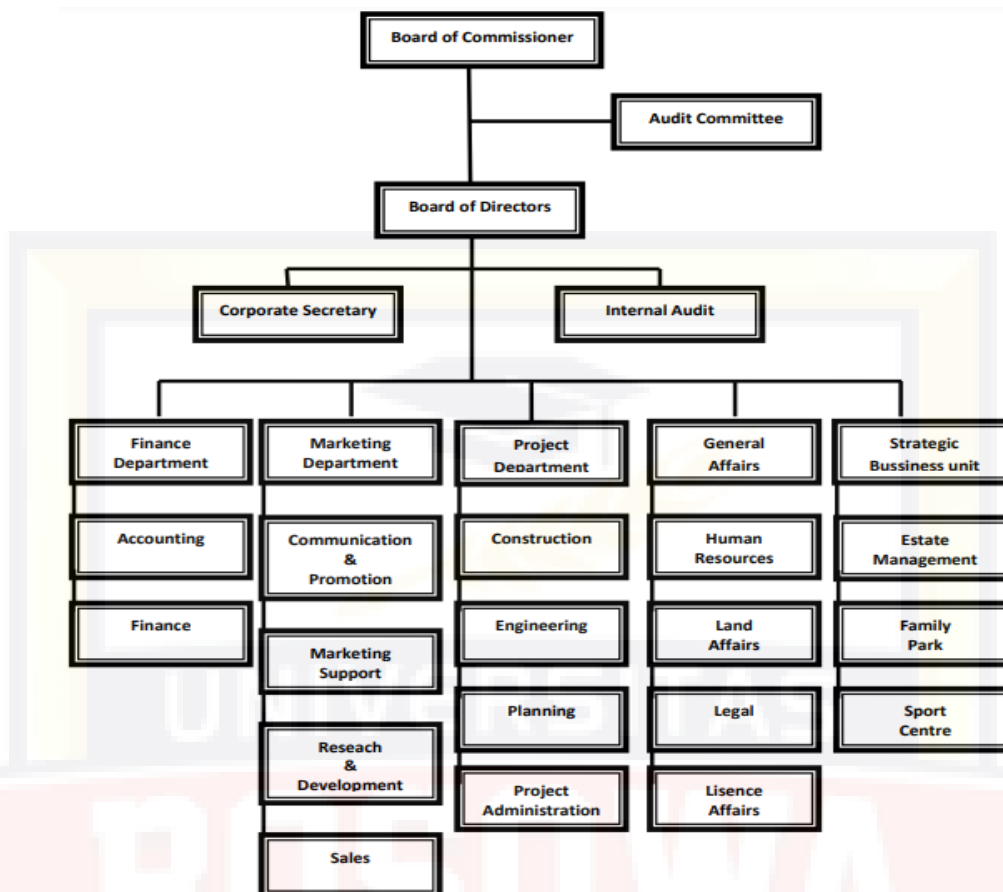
Board of Commissioner

Audit Committee

Board of Directors

Corporate Secretary

Internal Audit

Finance Department

Accounting

Finance

Marketing Department

Communication & Promotion

Marketing Support

Reseach & Development

Sales

Project Department

Construction

Engineering

Planning

Project Administration

General Affairs

Human Resources

Land Affairs

Legal

Lisence Affairs

Strategic Bussiness unit

Estate Management

Family Park

Sport Centre

UNIVERSITAS